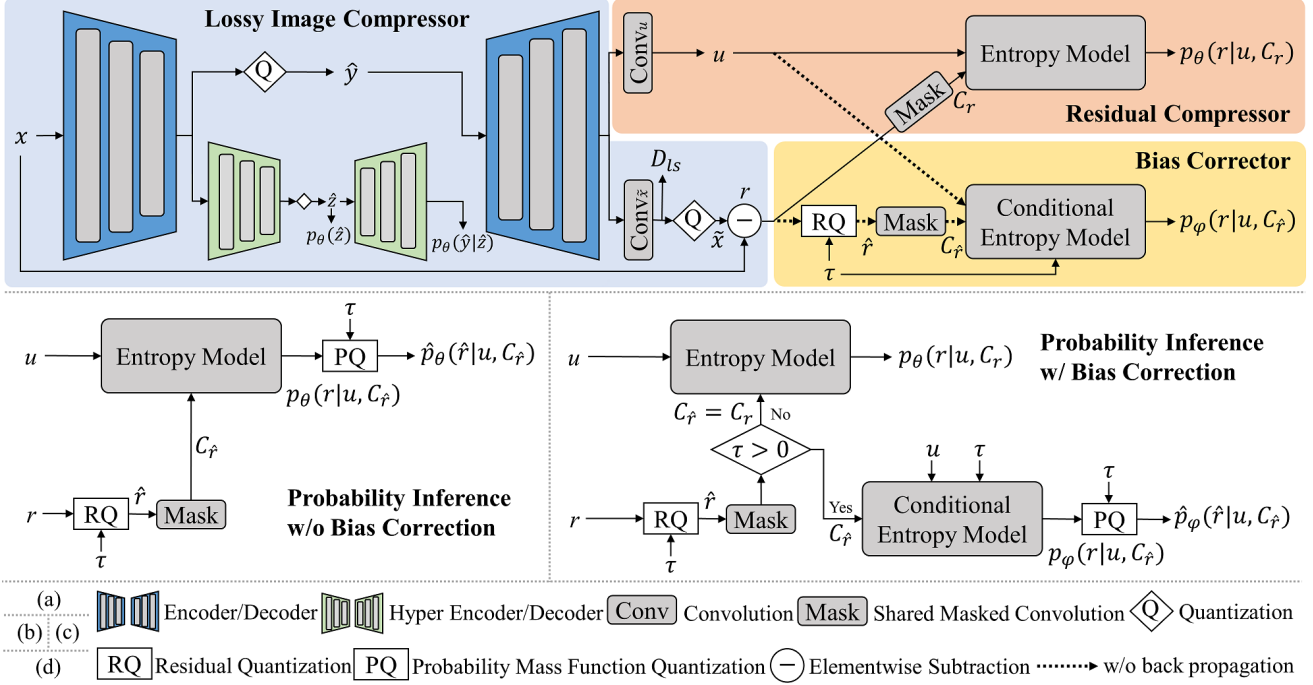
Lossy Image Compressor

$x$

Q

$\hat{y}$

$\hat{z}$

$p_\theta(\hat{z})$

$p_\theta(\hat{y}|\hat{z})$

Conv$_u$

$u$

Entropy Model

$p_\theta(r|u, C_r)$

Mask

$C_r$

Residual Compressor

$D_{ls}$

Conv$_{\tilde{x}}$

Q

$\tilde{x}$

$r$

Bias Corrector

RQ

$\hat{r}$

Mask

$C_{\hat{r}}$

Conditional Entropy Model

$p_\varphi(r|u, C_{\hat{r}})$

$\tau$

$u$

Entropy Model

$\tau$

PQ

$\hat{p}_\theta(\hat{r}|u, C_{\hat{r}})$

$p_\theta(r|u, C_{\hat{r}})$

$C_{\hat{r}}$

$r$

RQ

$\hat{r}$

Mask

$\tau$

Probability Inference w/o Bias Correction

$u$

Entropy Model

$p_\theta(r|u, C_r)$

Probability Inference w/ Bias Correction

$C_{\hat{r}} = C_r$

No

$\tau > 0$

$u$

$\tau$

$\tau$

Yes

$C_{\hat{r}}$

Conditional Entropy Model

PQ

$\hat{p}_\varphi(\hat{r}|u, C_{\hat{r}})$

$p_\varphi(r|u, C_{\hat{r}})$

$r$

RQ

$\hat{r}$

Mask

$\tau$

(a)

(b)

(c)

(d)

Encoder/Decoder Hyper Encoder/Decoder Conv Convolution Mask Shared Masked Convolution Q Quantization

RQ Residual Quantization PQ Probability Mass Function Quantization − Elementwise Subtraction w/o back propagation